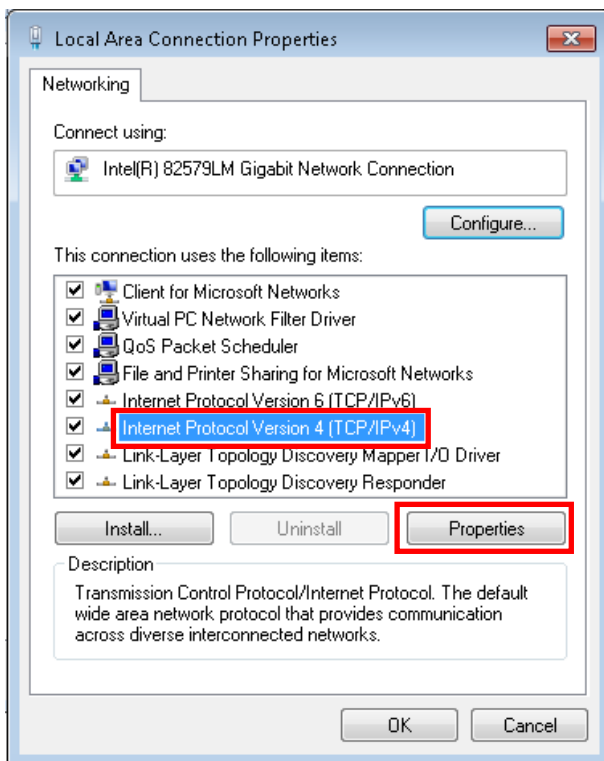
Local Area Connection Properties

Networking

Connect using:

Intel(R) 82579LM Gigabit Network Connection

Configure...

This connection uses the following items:

Client for Microsoft Networks
Virtual PC Network Filter Driver
QoS Packet Scheduler
File and Printer Sharing for Microsoft Networks
Internet Protocol Version 6 (TCP/IPv6)
Internet Protocol Version 4 (TCP/IPv4)
Link-Layer Topology Discovery Mapper I/O Driver
Link-Layer Topology Discovery Responder

Install...
Uninstall
Properties

Description

Transmission Control Protocol/Internet Protocol. The default wide area network protocol that provides communication across diverse interconnected networks.

OK
Cancel